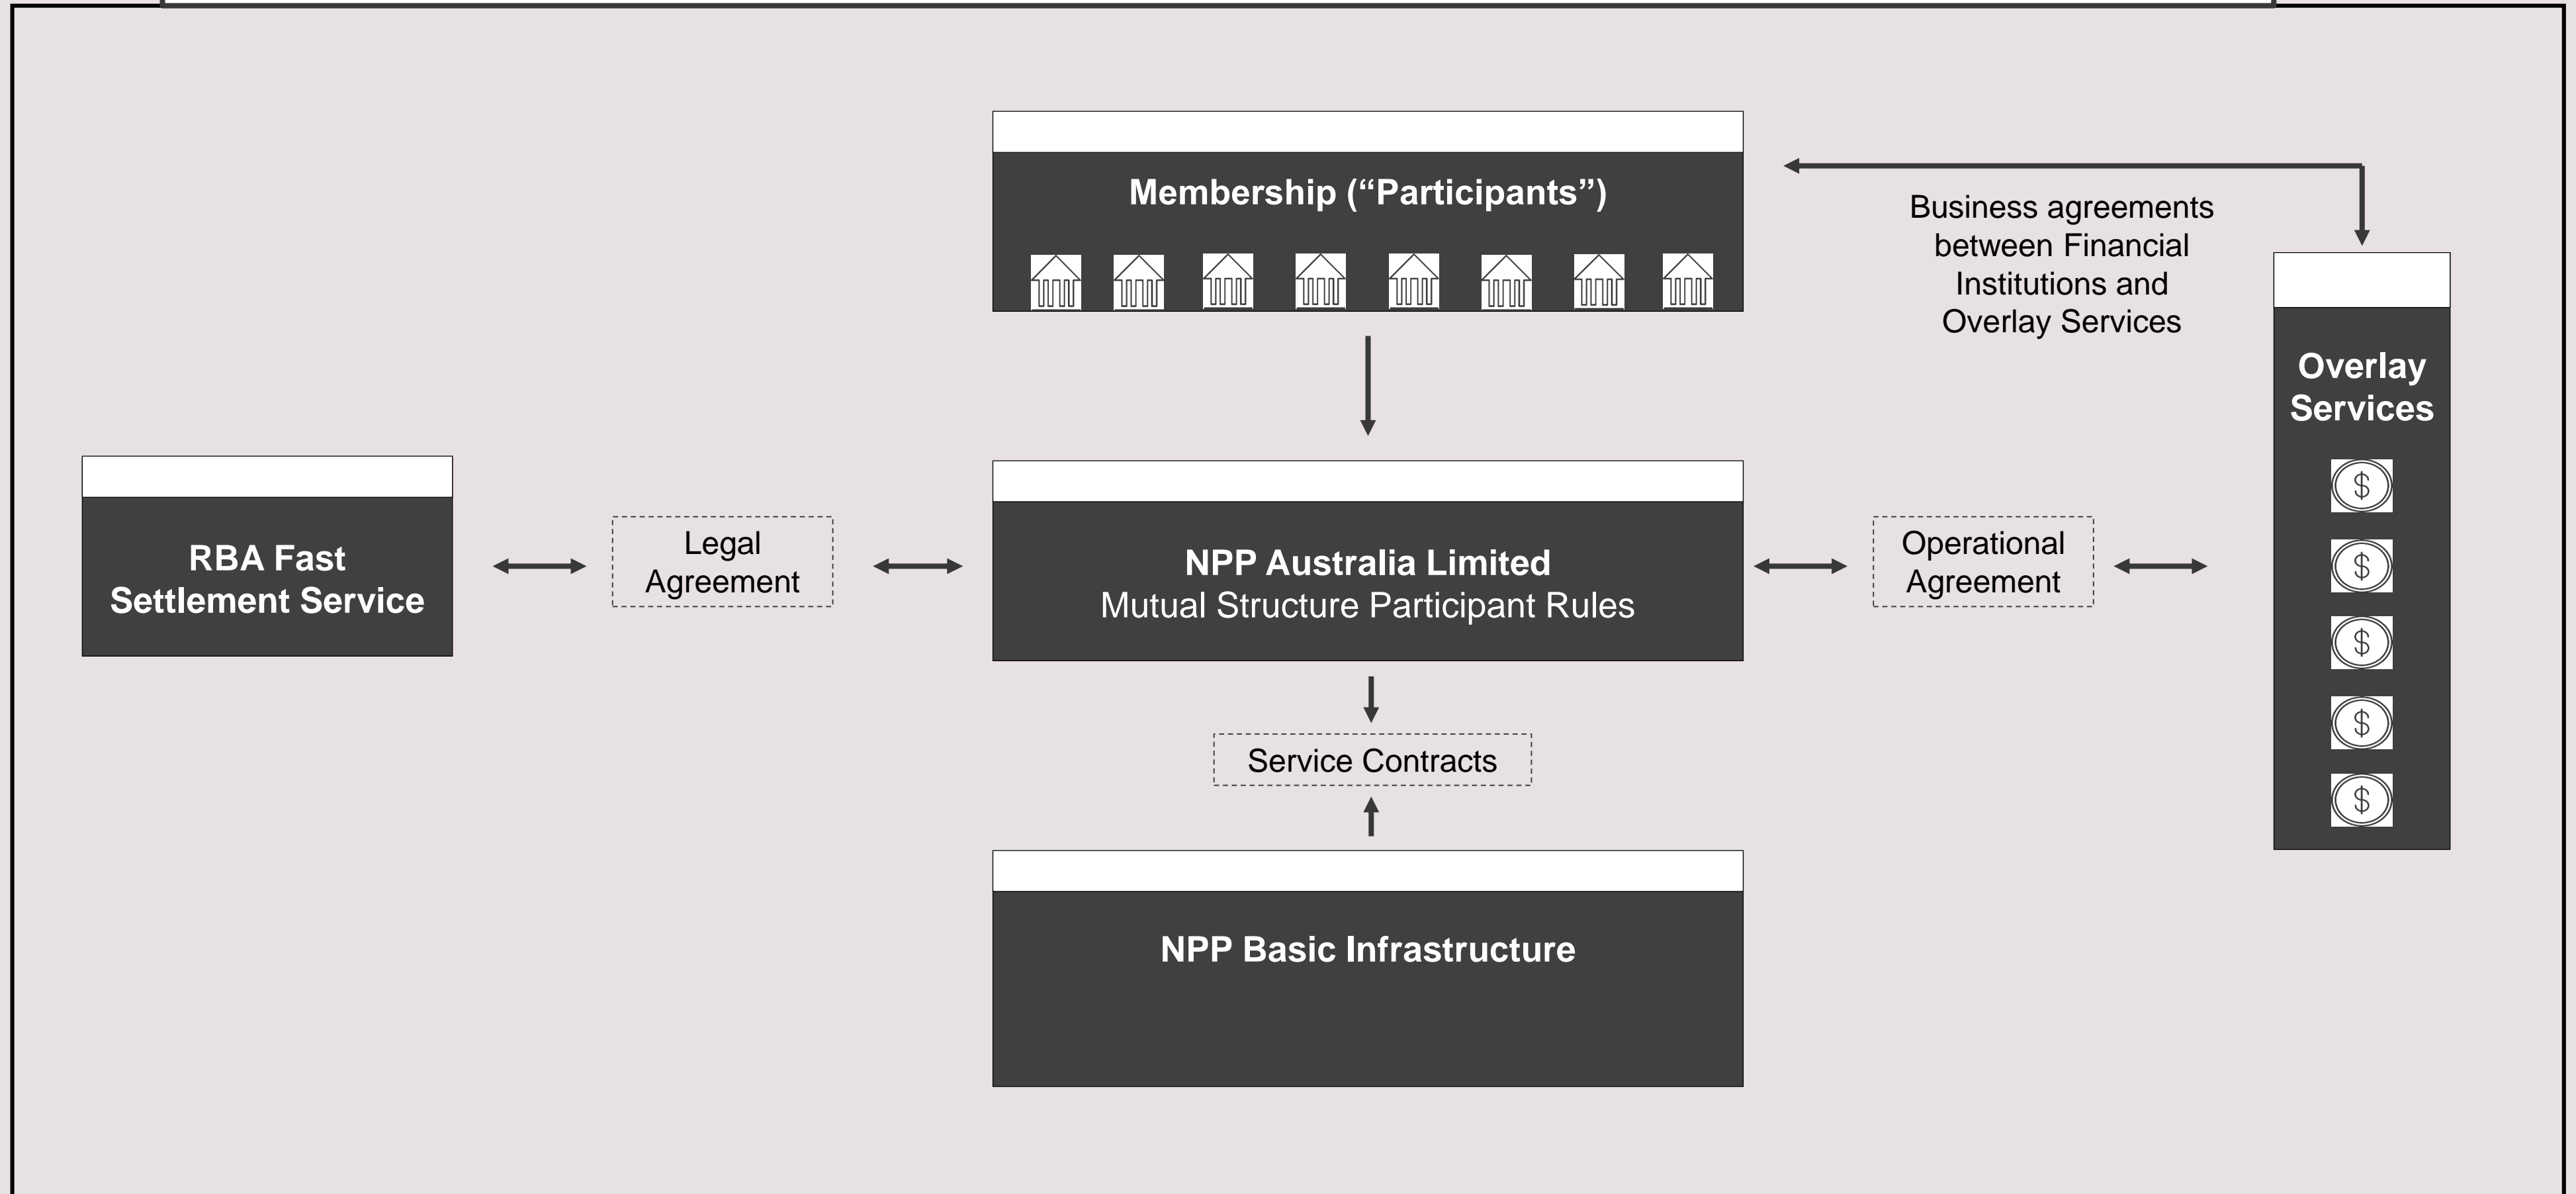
Membership (“Participants”)

Business agreements between Financial Institutions and Overlay Services

Overlay Services

$

$

$

$

$

RBA Fast Settlement Service

Legal Agreement

NPP Australia Limited
Mutual Structure Participant Rules

Operational Agreement

Service Contracts

NPP Basic Infrastructure